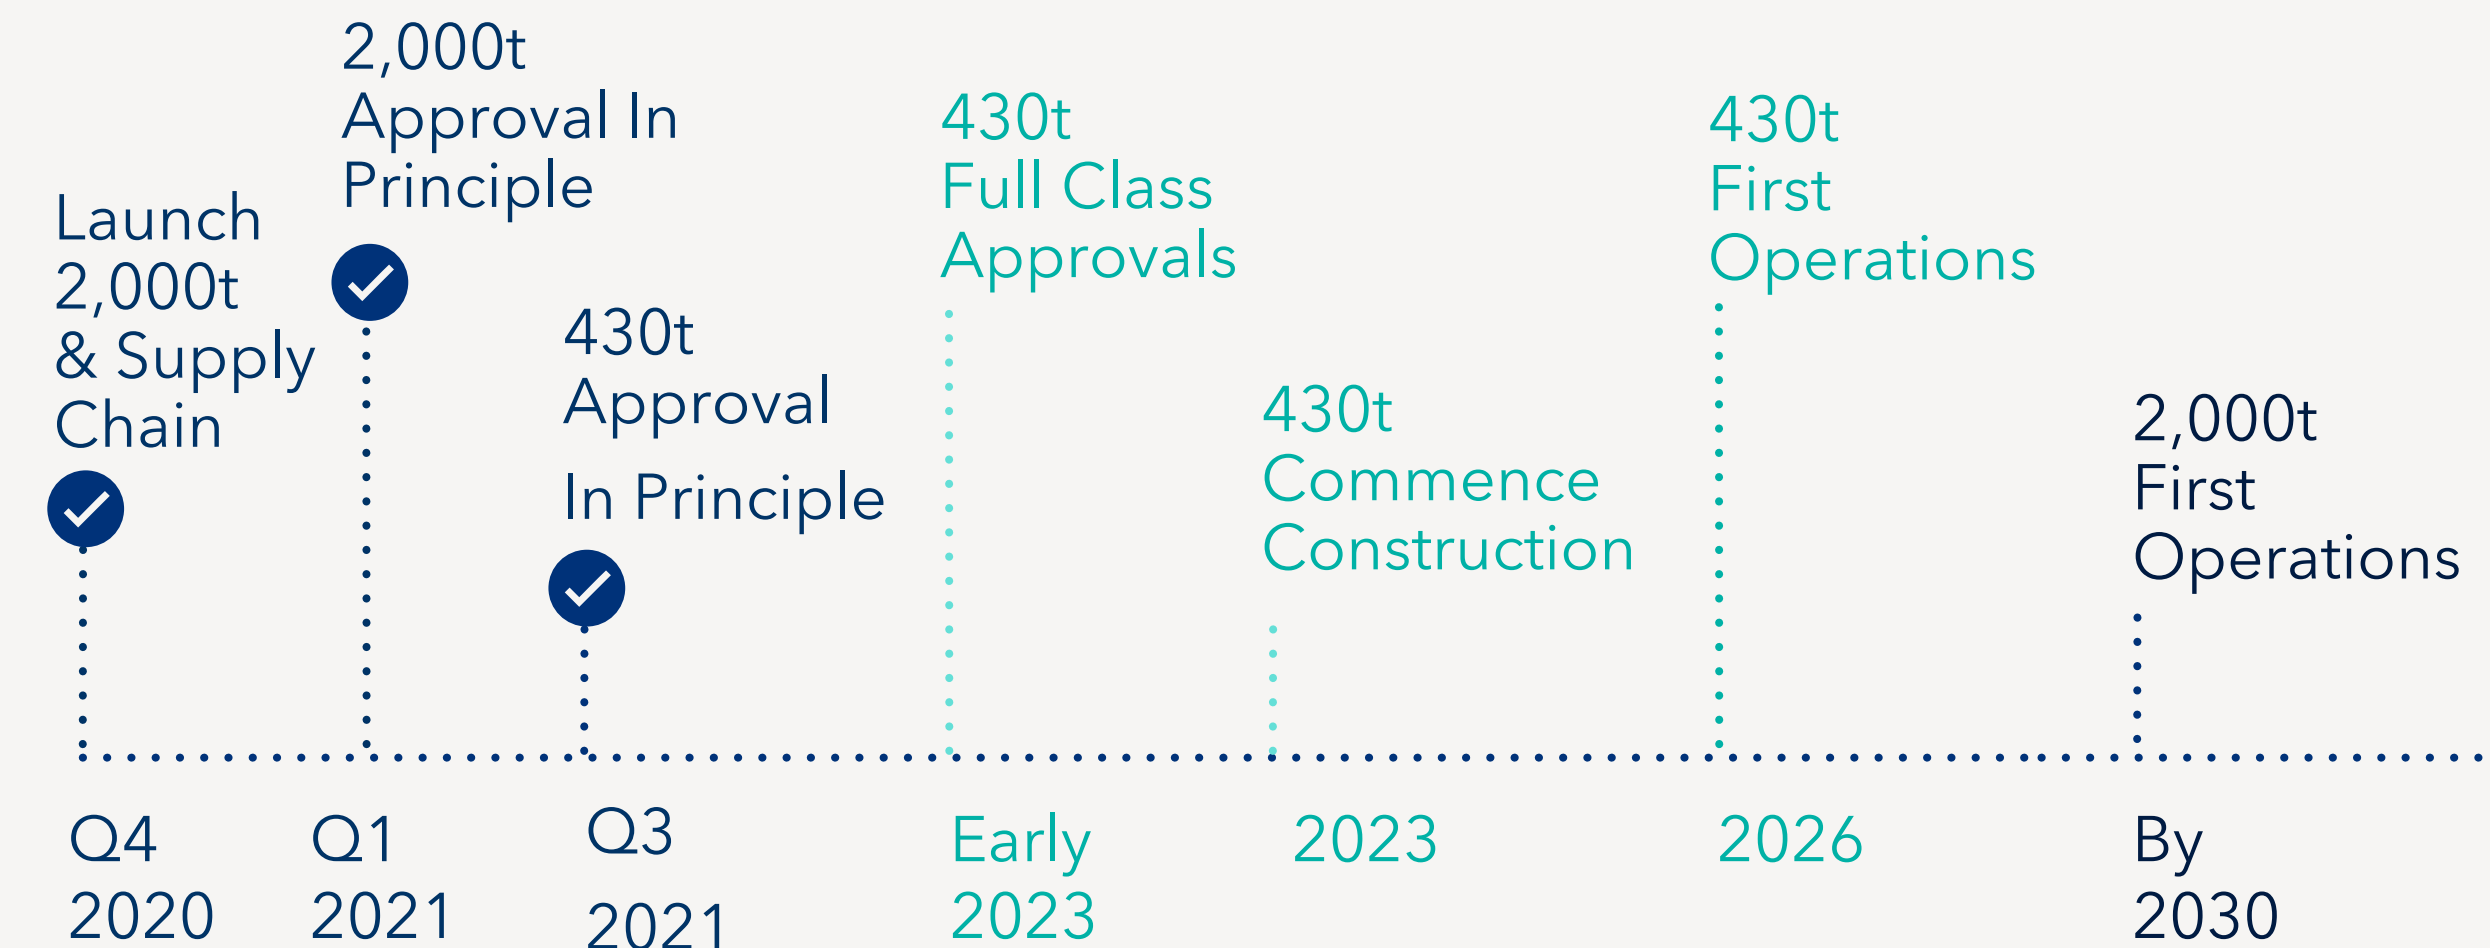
Launch 2,000t & Supply Chain

Q4 2020

2,000t Approval In Principle

Q1 2021

430t Approval

In Principle

Q3 2021

430t Full Class Approvals

Early 2023

430t Commence Construction

2023

430t First Operations

2026

2,000t First Operations

By 2030